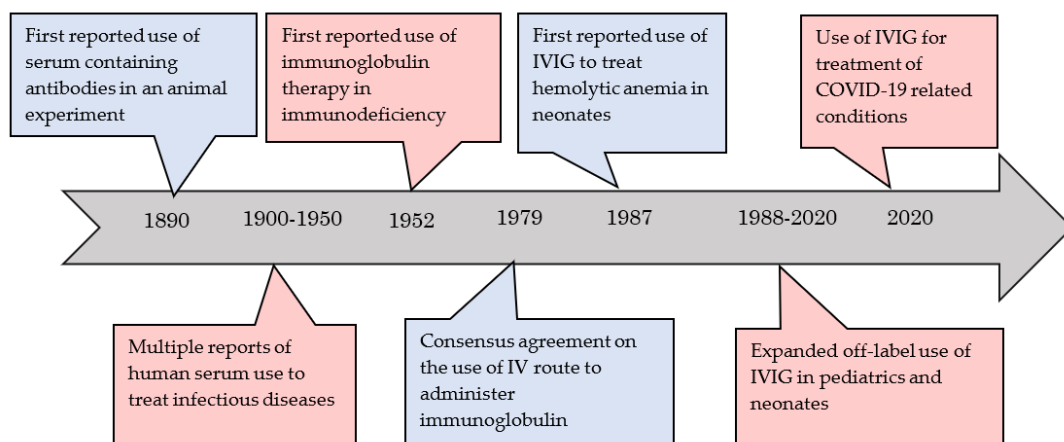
First reported use of serum containing antibodies in an animal experiment

First reported use of immunoglobulin therapy in immunodeficiency

First reported use of IVIG to treat hemolytic anemia in neonates

Use of IVIG for treatment of COVID-19 related conditions

1890

1900-1950

1952

1979

1987

1988-2020

2020

Multiple reports of human serum use to treat infectious diseases

Consensus agreement on the use of IV route to administer immunoglobulin

Expanded off-label use of IVIG in pediatrics and neonates